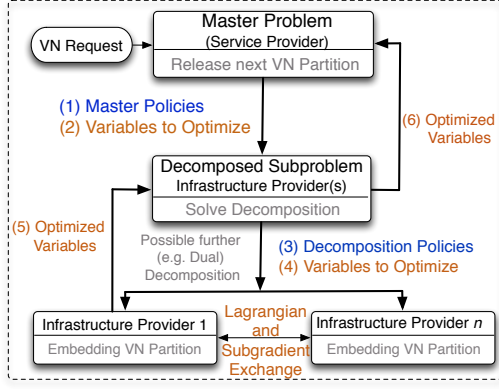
VN Request

Master Problem
(Service Provider)
Release next VN Partition

(1) Master Policies
(2) Variables to Optimize

(6) Optimized Variables

Decomposed Subproblem
Infrastructure Provider(s)
Solve Decomposition

(5) Optimized Variables

Possible further (e.g. Dual) Decomposition

(3) Decomposition Policies
(4) Variables to Optimize

Infrastructure Provider 1
Embedding VN Partition

Lagrangian and Subgradient Exchange

Infrastructure Provider $n$
Embedding VN Partition